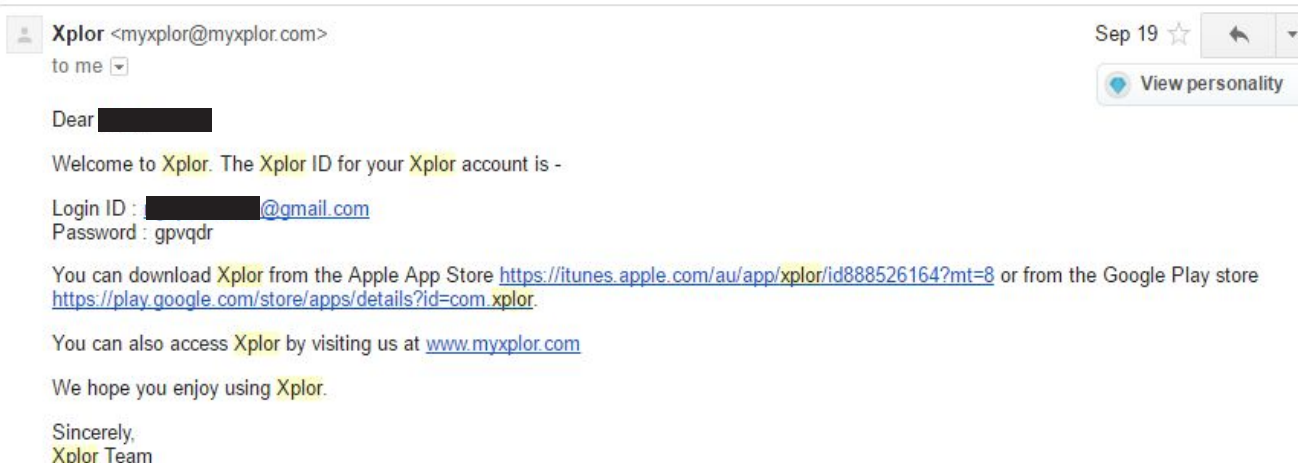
Xplor <myxplor@myxplor.com>
to me

Sep 19

View personality

Dear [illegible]

Welcome to Xplor. The Xplor ID for your Xplor account is -

Login ID : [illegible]@gmail.com
Password : gpvqdr

You can download Xplor from the Apple App Store https://itunes.apple.com/au/app/xplor/id888526164?mt=8 or from the Google Play store https://play.google.com/store/apps/details?id=com.xplor.

You can also access Xplor by visiting us at www.myxplor.com

We hope you enjoy using Xplor.

Sincerely,
Xplor Team